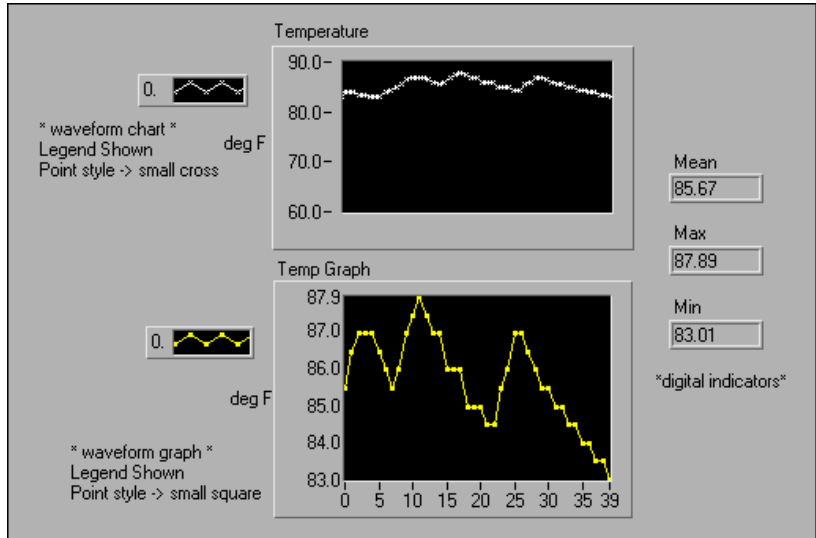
Temperature

0.

* waveform chart *
Legend Shown
Point style -> small cross

deg F

90.0
80.0
70.0
60.0

Mean
85.67

Max
87.89

Min
83.01

*digital indicators*

Temp Graph

0.

deg F

87.9
87.0
86.0
85.0
84.0
83.0

0 5 10 15 20 25 30 35 39

* waveform graph *
Legend Shown
Point style -> small square